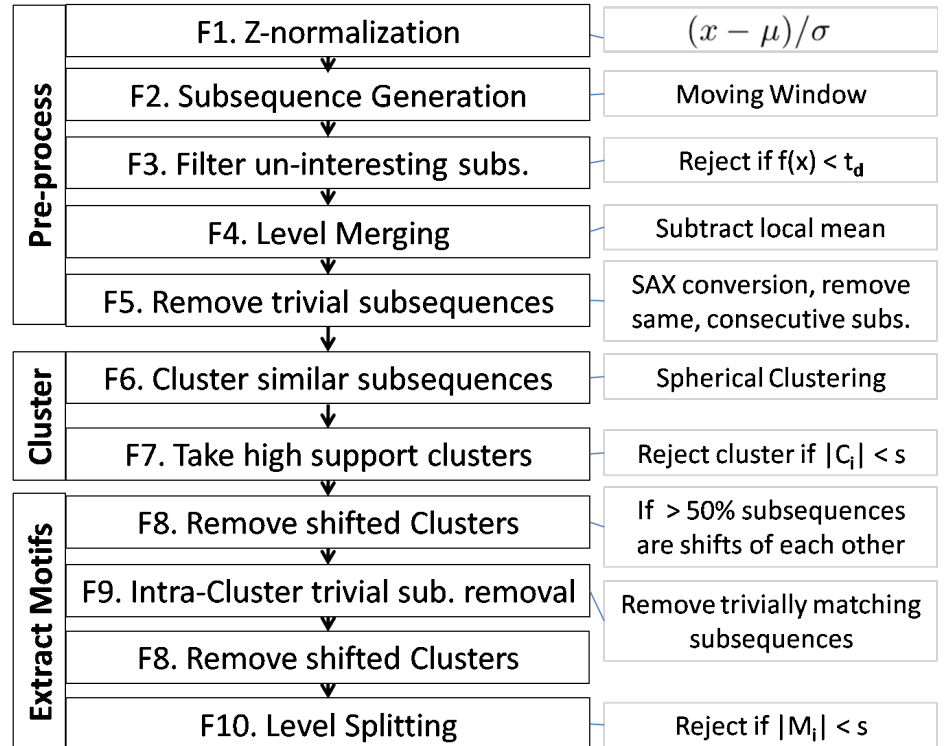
Pre-process

F1. Z-normalization

$(x - \mu)/\sigma$

F2. Subsequence Generation

Moving Window

F3. Filter un-interesting subs.

Reject if $f(x) < t_d$

F4. Level Merging

Subtract local mean

F5. Remove trivial subsequences

SAX conversion, remove same, consecutive subs.

Cluster

F6. Cluster similar subsequences

Spherical Clustering

F7. Take high support clusters

Reject cluster if $|C_i| < s$

Extract Motifs

F8. Remove shifted Clusters

If > 50% subsequences are shifts of each other

F9. Intra-Cluster trivial sub. removal

Remove trivially matching subsequences

F8. Remove shifted Clusters

F10. Level Splitting

Reject if $|M_i| < s$